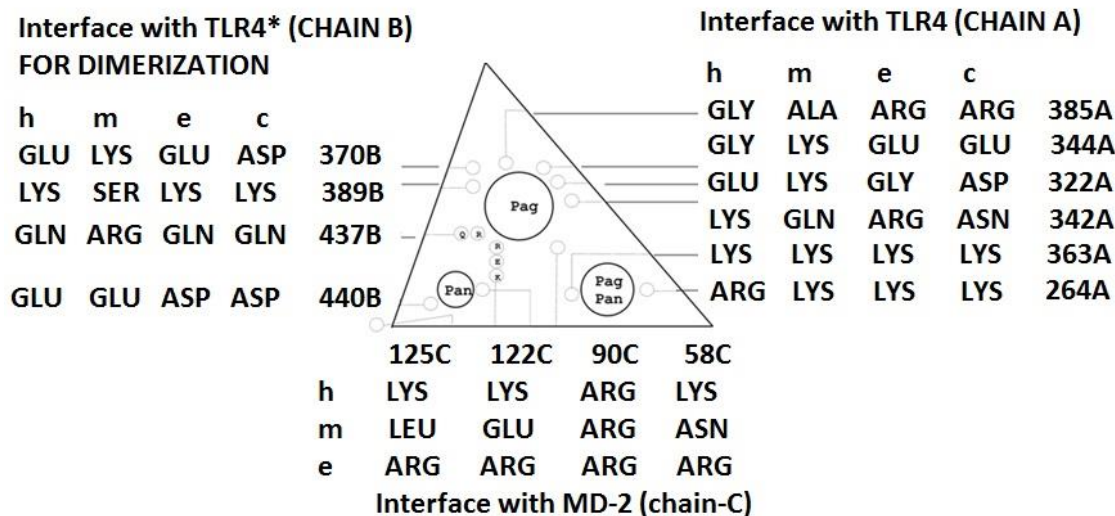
Interface with TLR4* (CHAIN B)
FOR DIMERIZATION

| h | m | e | c | |
|---|---|---|---|---|
| GLU | LYS | GLU | ASP | 370B |
| LYS | SER | LYS | LYS | 389B |
| GLN | ARG | GLN | GLN | 437B |
| GLU | GLU | ASP | ASP | 440B |

Interface with TLR4 (CHAIN A)

| h | m | e | c | |
|---|---|---|---|---|
| GLY | ALA | ARG | ARG | 385A |
| GLY | LYS | GLU | GLU | 344A |
| GLU | LYS | GLY | ASP | 322A |
| LYS | GLN | ARG | ASN | 342A |
| LYS | LYS | LYS | LYS | 363A |
| ARG | LYS | LYS | LYS | 264A |

Pag
Q R
R
K
K
Pan
Pag
Pan

| | 125C | 122C | 90C | 58C |
|---|---|---|---|---|
| h | LYS | LYS | ARG | LYS |
| m | LEU | GLU | ARG | ASN |
| e | ARG | ARG | ARG | ARG |

Interface with MD-2 (chain-C)